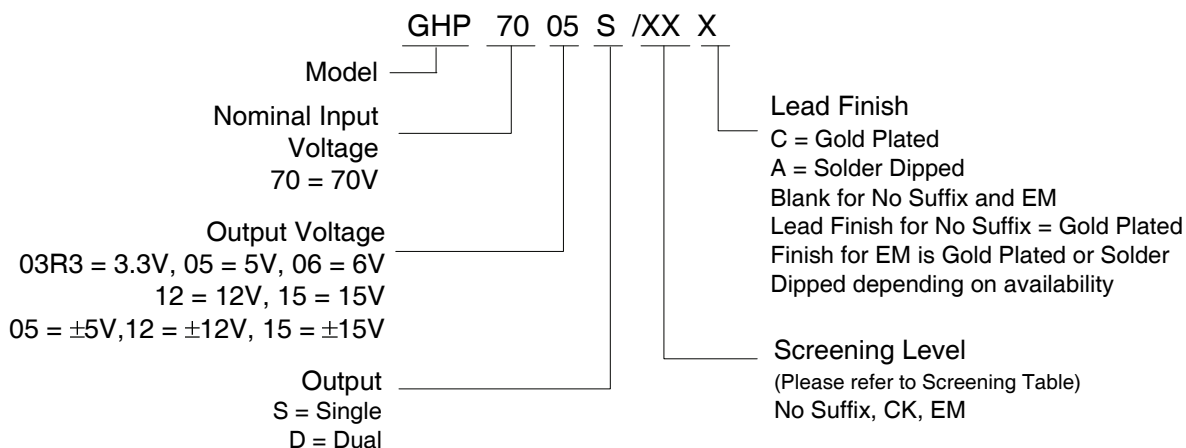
GHP 70 05 S /XX X

Model

Nominal Input Voltage
70 = 70V

Output Voltage
03R3 = 3.3V, 05 = 5V, 06 = 6V
12 = 12V, 15 = 15V
05 = $\pm$5V,12 = $\pm$12V, 15 = $\pm$15V

Output
S = Single
D = Dual

Lead Finish
C = Gold Plated
A = Solder Dipped
Blank for No Suffix and EM
Lead Finish for No Suffix = Gold Plated
Finish for EM is Gold Plated or Solder Dipped depending on availability

Screening Level
(Please refer to Screening Table)
No Suffix, CK, EM